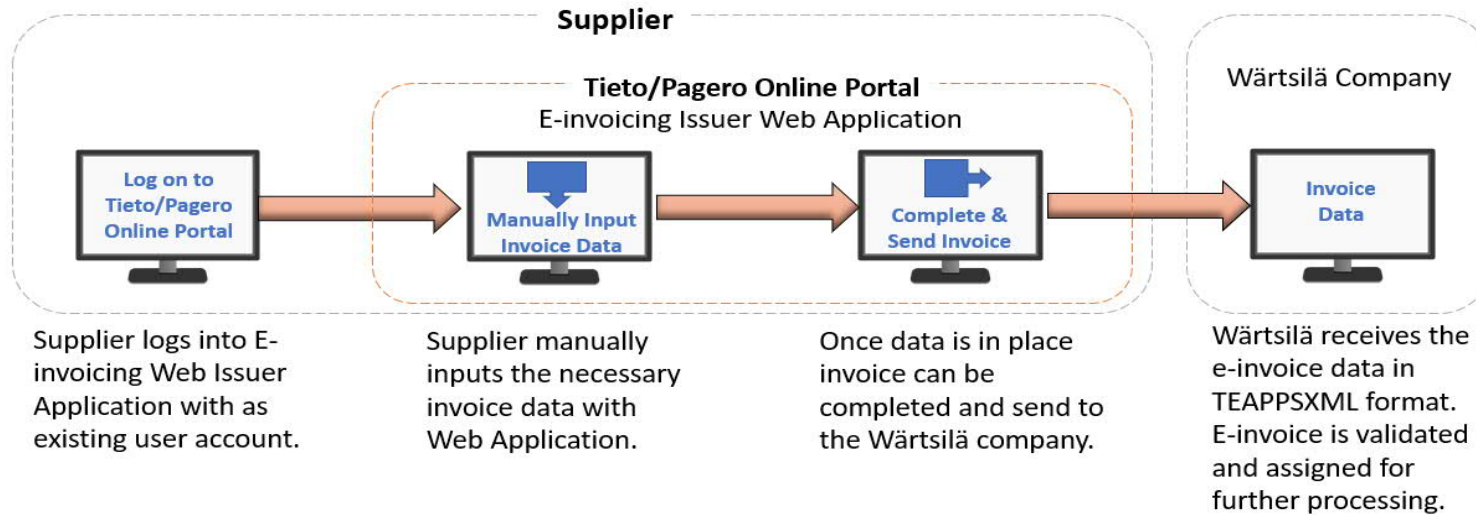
Supplier

Tieto/Pagero Online Portal
E-invoicing Issuer Web Application

Wärtsilä Company

Log on to Tieto/Pagero Online Portal

Manually Input Invoice Data

Complete & Send Invoice

Invoice Data

Supplier logs into E-invoicing Web Issuer Application with as existing user account.

Supplier manually inputs the necessary invoice data with Web Application.

Once data is in place invoice can be completed and send to the Wärtsilä company.

Wärtsilä receives the e-invoice data in TEAPPSXML format. E-invoice is validated and assigned for further processing.